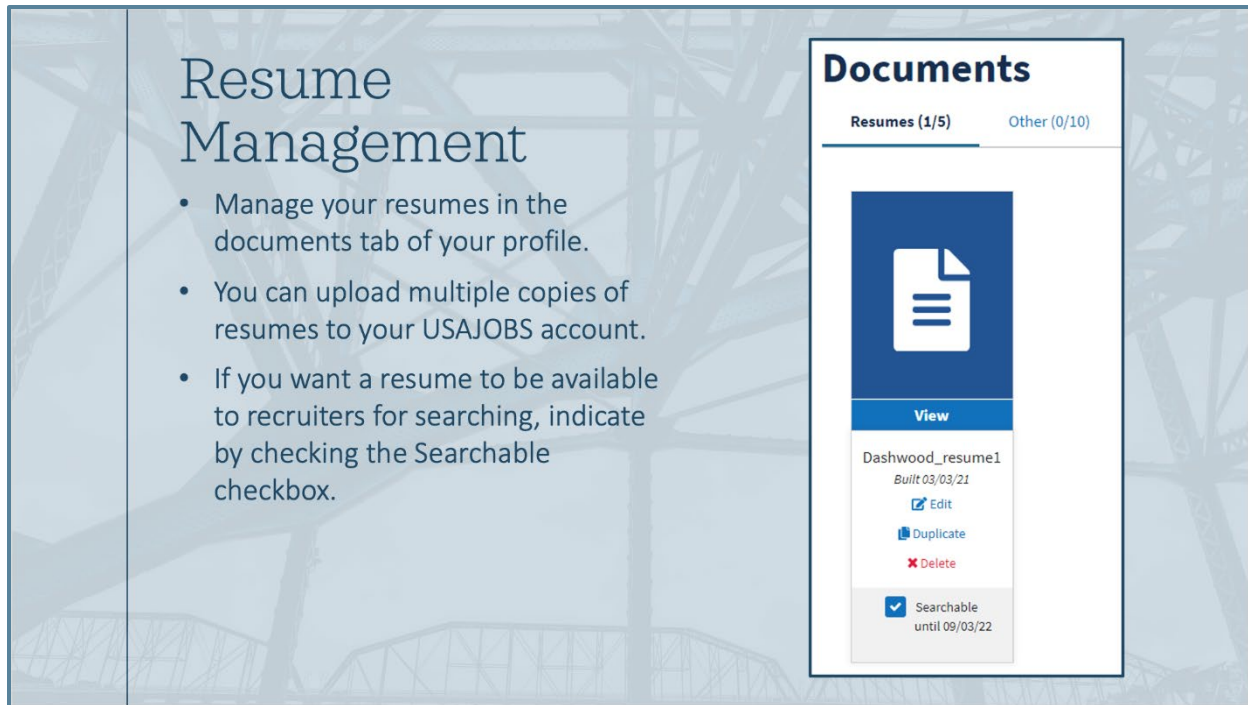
Resume Management

- Manage your resumes in the documents tab of your profile.
- You can upload multiple copies of resumes to your USAJOBS account.
- If you want a resume to be available to recruiters for searching, indicate by checking the Searchable checkbox.

Documents

Resumes (1/5) Other (0/10)

View

Dashwood_resume1
Built 03/03/21
Edit
Duplicate
Delete
Searchable until 09/03/22